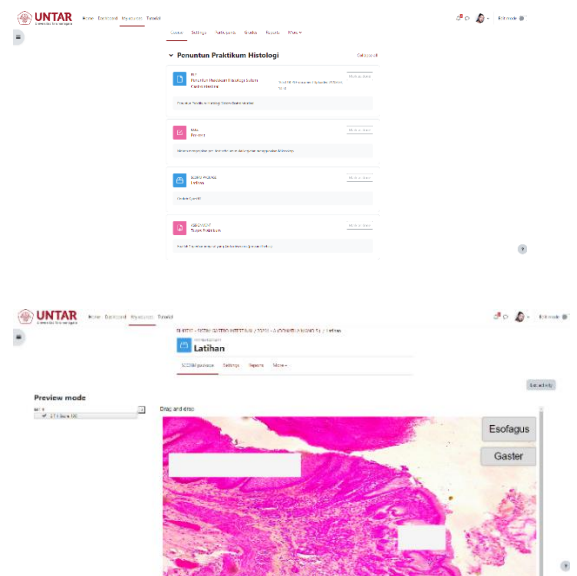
UNTAR
Universitas Tarumanagara

Home Dashboard My courses Tutorial

Edit mode

Course Settings Participants Grades Reports More

Penuntun Praktikum Histologi

Collapse all

Penuntun Praktikum Histologi

Latihan

Latihan

Tugas Praktikum

Preview mode

Drag and drop

Latihan

SCORM package Settings Reports More

Esofagus

Gaster